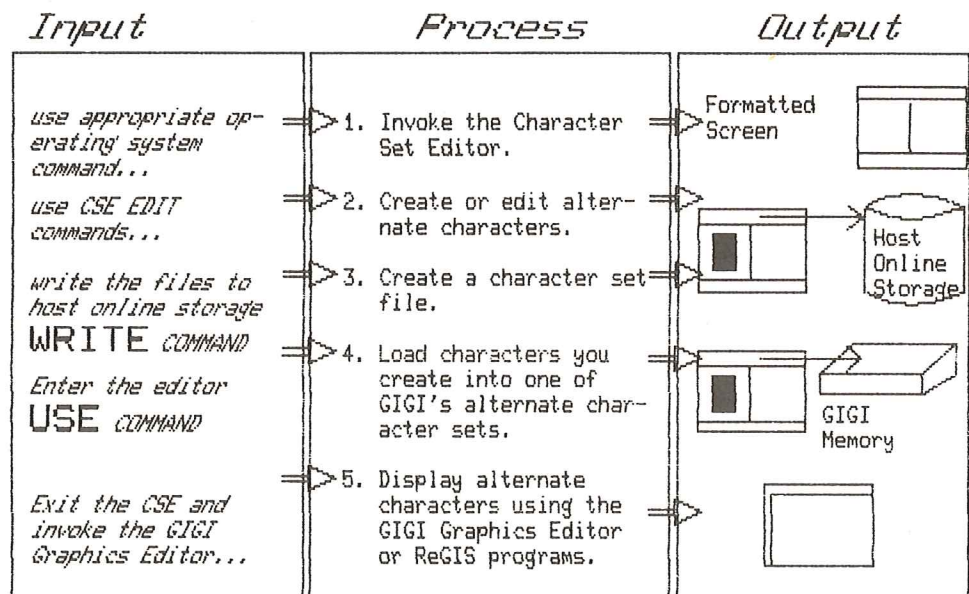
Input

Process

Output

use appropriate operating system command...

use CSE EDIT commands...

write the files to host online storage
WRITE COMMAND

Enter the editor
USE COMMAND

Exit the CSE and invoke the GIGI Graphics Editor...

1. Invoke the Character Set Editor.

2. Create or edit alternate characters.

3. Create a character set file.

4. Load characters you create into one of GIGI's alternate character sets.

5. Display alternate characters using the GIGI Graphics Editor or ReGIS programs.

Formatted Screen

Host Online Storage

GIGI Memory